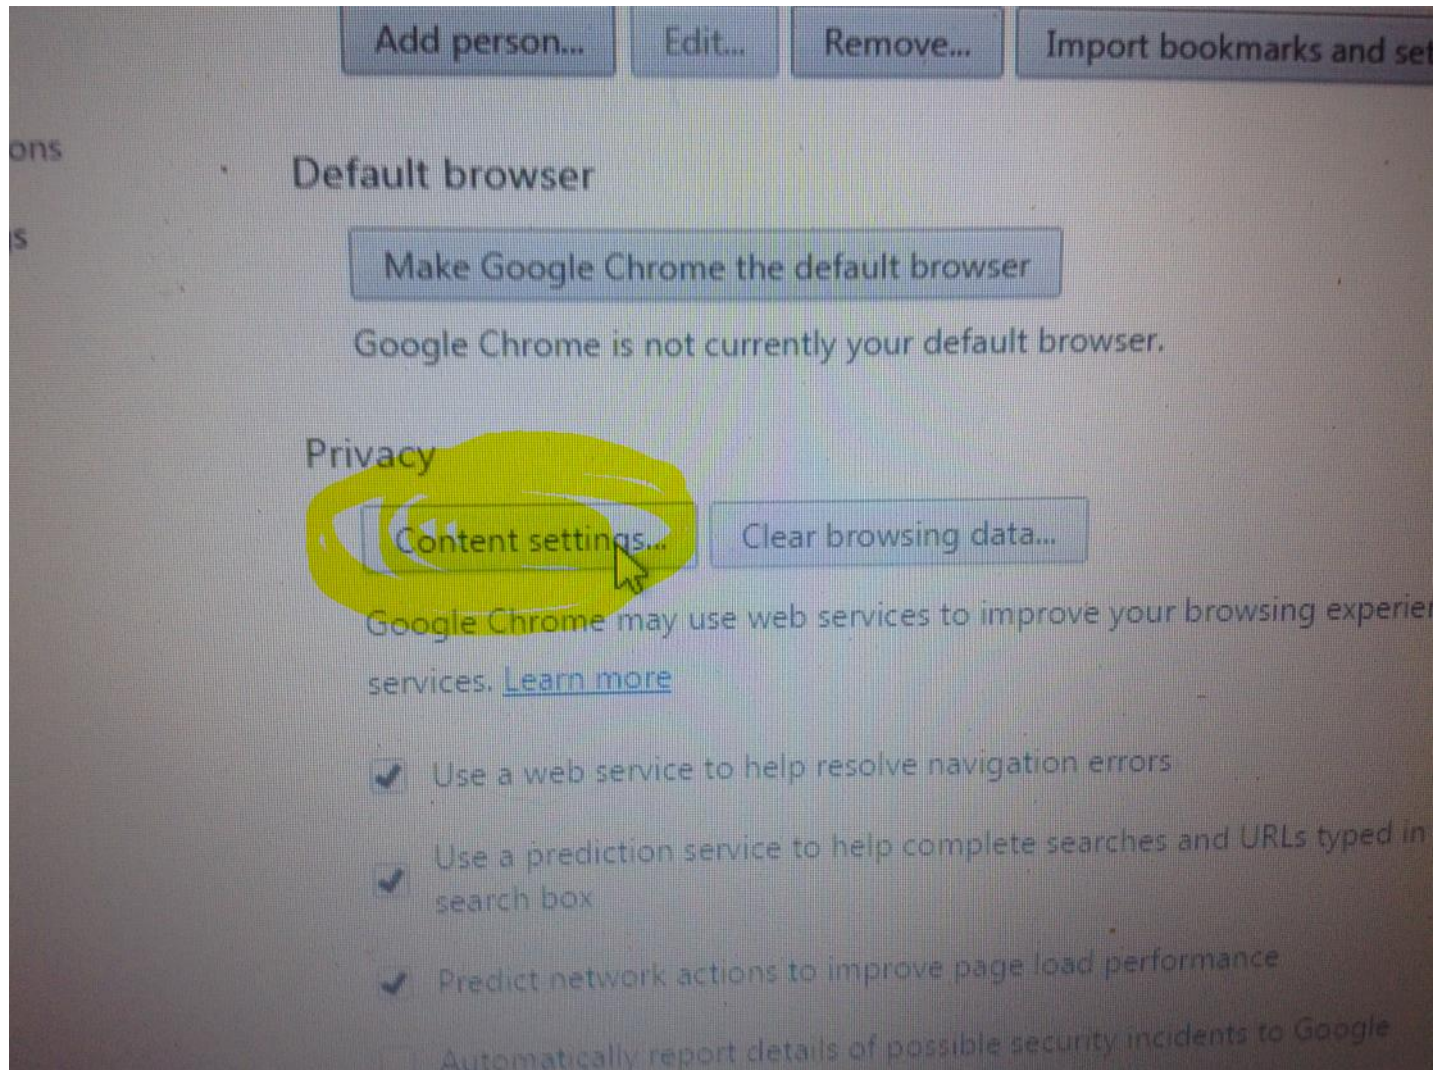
Add person... Edit... Remove... Import bookmarks and set

ons

s

Default browser

Make Google Chrome the default browser

Google Chrome is not currently your default browser.

Privacy

Content settings... Clear browsing data...

Google Chrome may use web services to improve your browsing experie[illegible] services. Learn more

Use a web service to help resolve navigation errors

Use a prediction service to help complete searches and URLs typed in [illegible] search box

Predict network actions to improve page load performance

Automatically report details of possible security incidents to Google